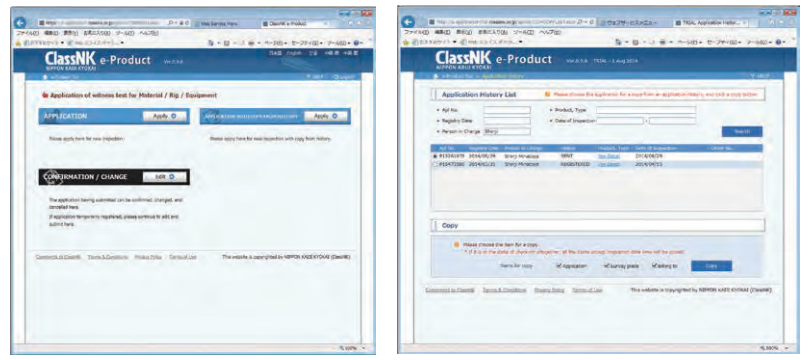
ClassNK e-Product

NIPPON KAIJI KYOKAI

Application of witness test for Material / Rig / Equipment

APPLICATION

Apply

Please apply here for new inspection.

Apply

Please apply here for new inspection with copy from history.

CONFIRMATION / CHANGE

Edit

The application having submitted can be confirmed, changed, and cancelled here.

If application temporarily registered, please continue to edit and submit here.

Conditions of ClassNK   Terms & Conditions   Privacy Policy   Terms of Use

This website is copyrighted by NIPPON KAIJI KYOKAI (ClassNK)

ClassNK e-Product

NIPPON KAIJI KYOKAI

Application History List

Please choose the application for a copy from an application history, and click a copy button.

Appl No.

Product_Type

Registry Date

Date of Inspection

Person in Charge Shinji

Search

| Appl No. | Registry Date | Person in Charge | Status | Product_Type | Date of Inspection | Order No. |
|---|---|---|---|---|---|---|
| P13061070 | 2014/05/29 | Shinji Minakawa | SENT | See Detail | 2014/06/29 | |
| P13472380 | 2014/01/21 | Shinji Minakawa | REGISTERED | See Detail | 2014/04/21 | |

Copy

Please choose the item for a copy.

Items for copy   Application   Survey place   Attend to   Copy

Conditions of ClassNK   Terms & Conditions   Privacy Policy   Terms of Use

This website is copyrighted by NIPPON KAIJI KYOKAI (ClassNK)

100%

100%